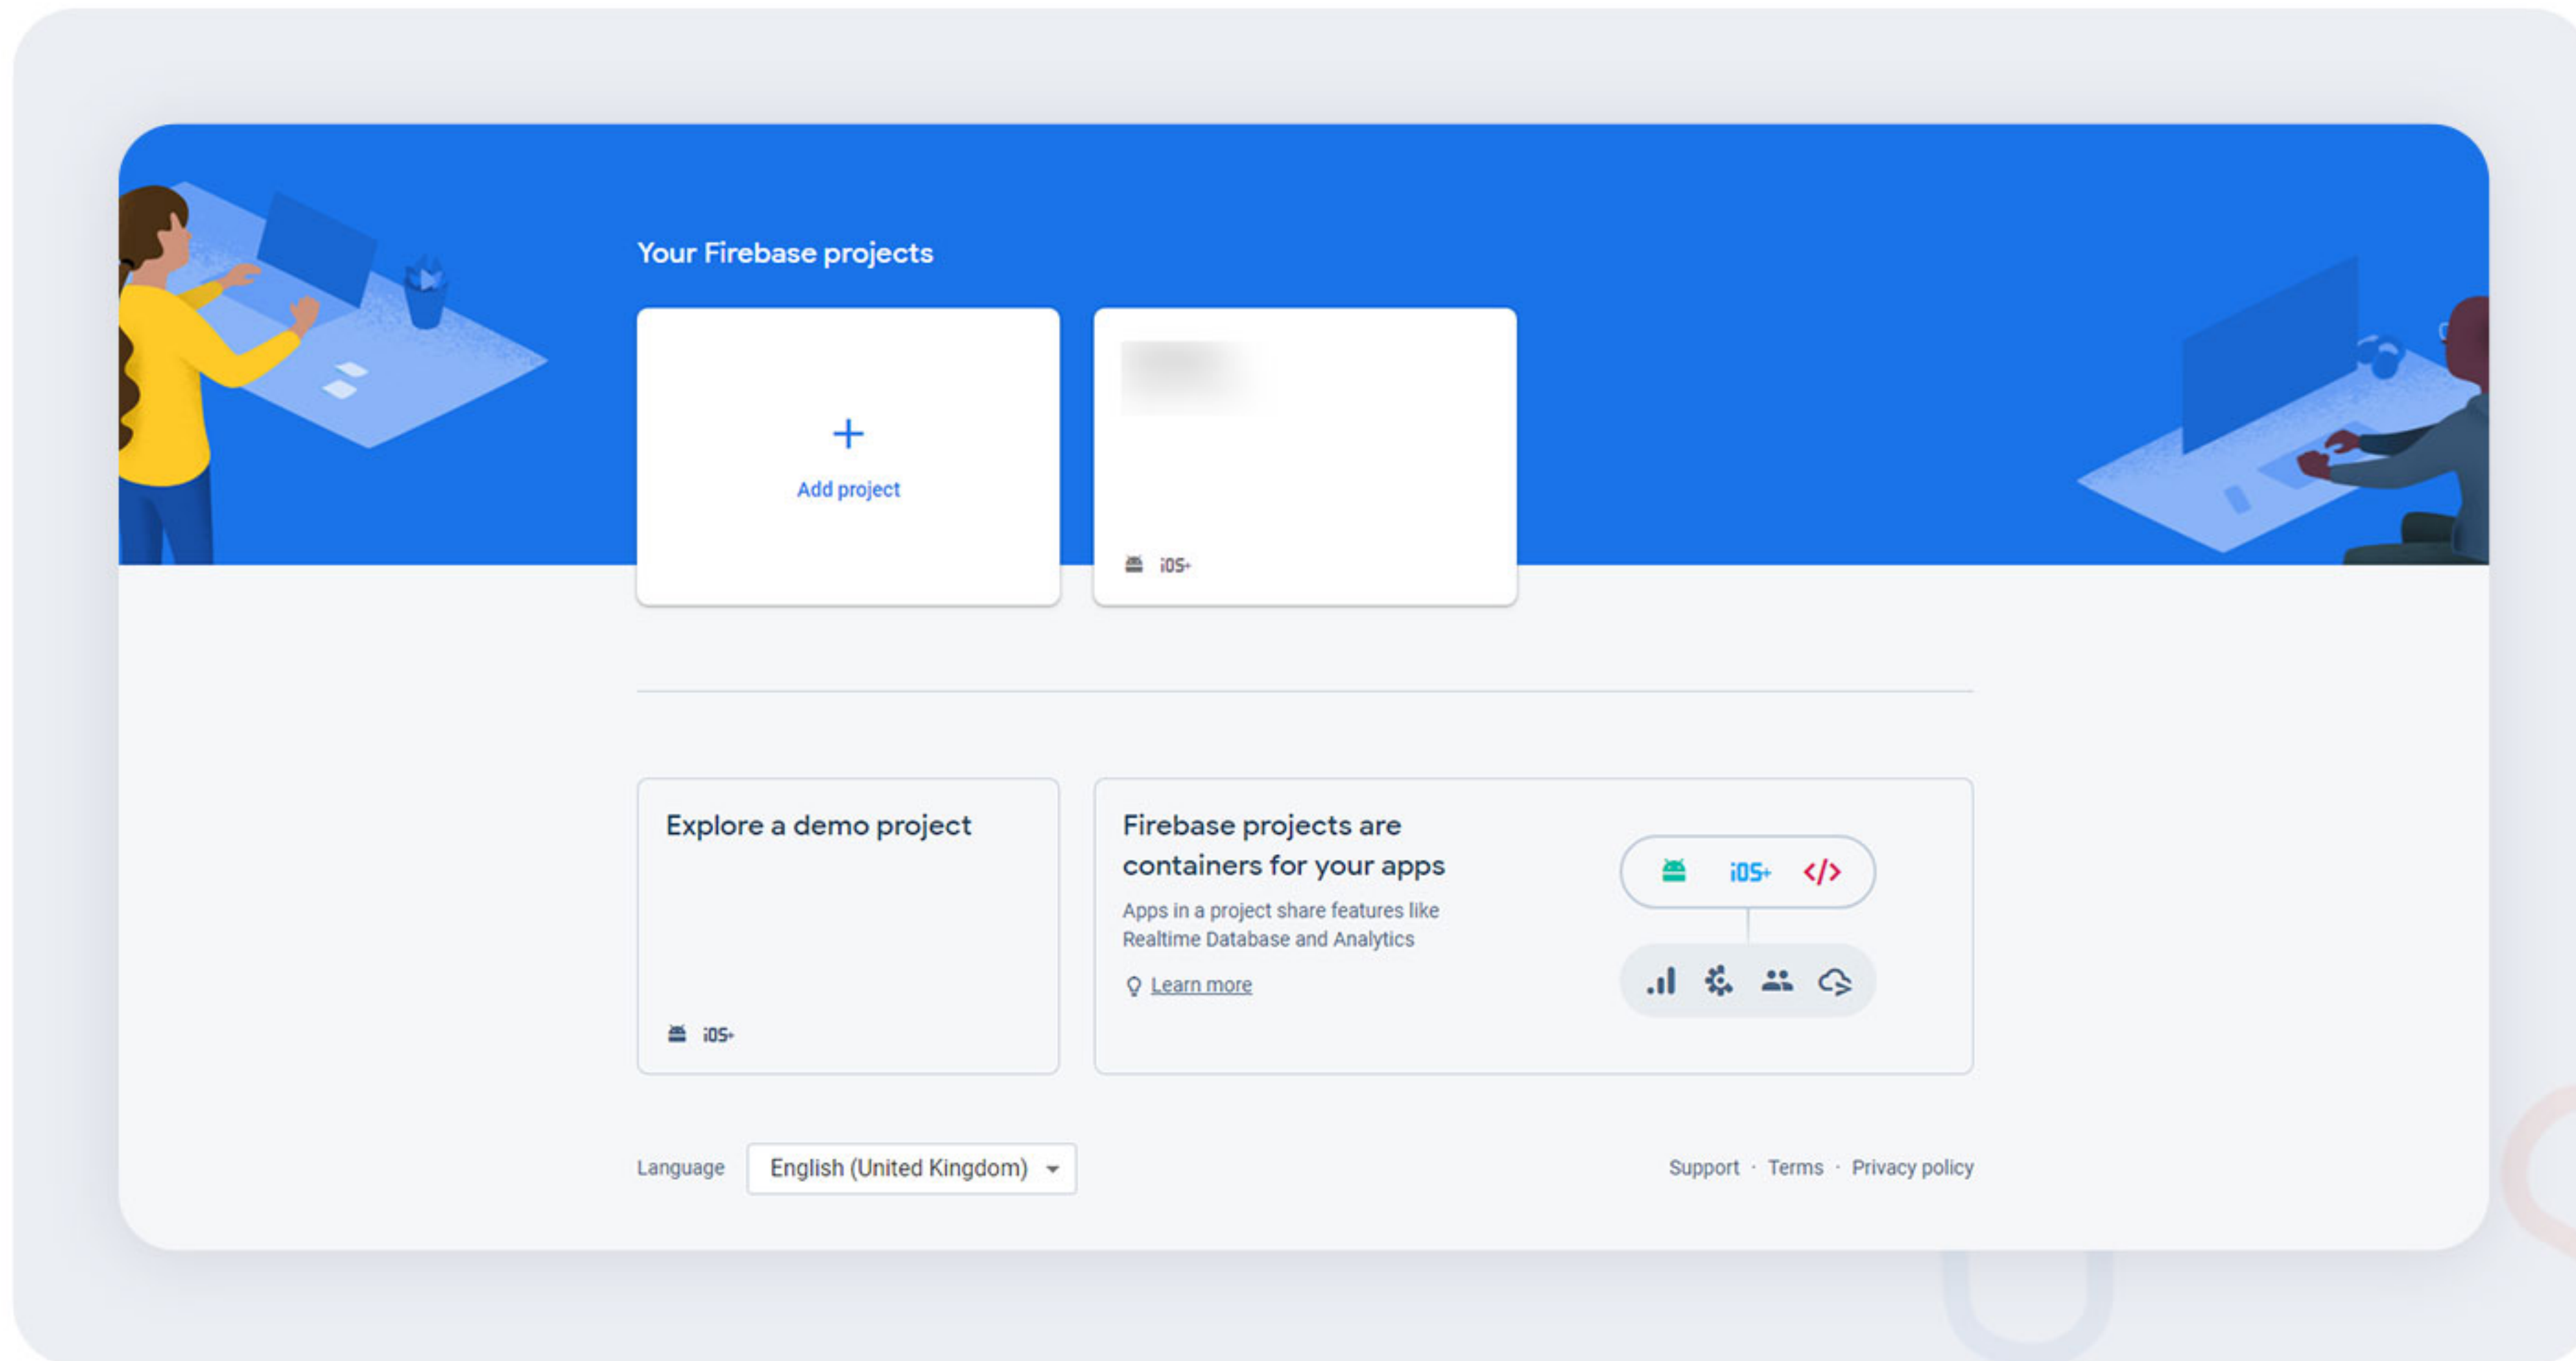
Your Firebase projects

+
Add project

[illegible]

iOS+

Explore a demo project

iOS+

Firebase projects are containers for your apps

Apps in a project share features like Realtime Database and Analytics

Learn more

iOS+ </>

Language English (United Kingdom)

Support · Terms · Privacy policy